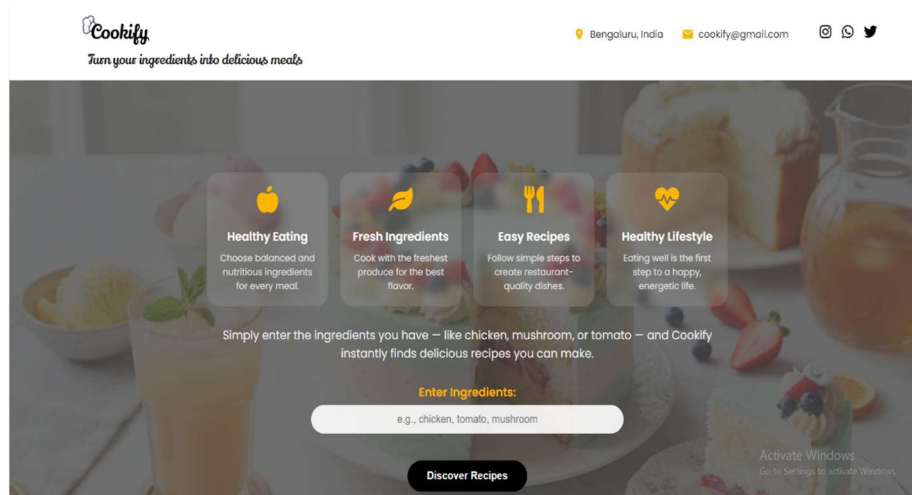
Cookify
Turn your ingredients into delicious meals

Bengaluru, India cookify@gmail.com

Healthy Eating
Choose balanced and nutritious ingredients for every meal.

Fresh Ingredients
Cook with the freshest produce for the best flavor.

Easy Recipes
Follow simple steps to create restaurant-quality dishes.

Healthy Lifestyle
Eating well is the first step to a happy, energetic life.

Simply enter the ingredients you have — like chicken, mushroom, or tomato — and Cookify instantly finds delicious recipes you can make.

Enter Ingredients:

e.g., chicken, tomato, mushroom

Discover Recipes

Activate Windows
Go to Settings to activate Windows.